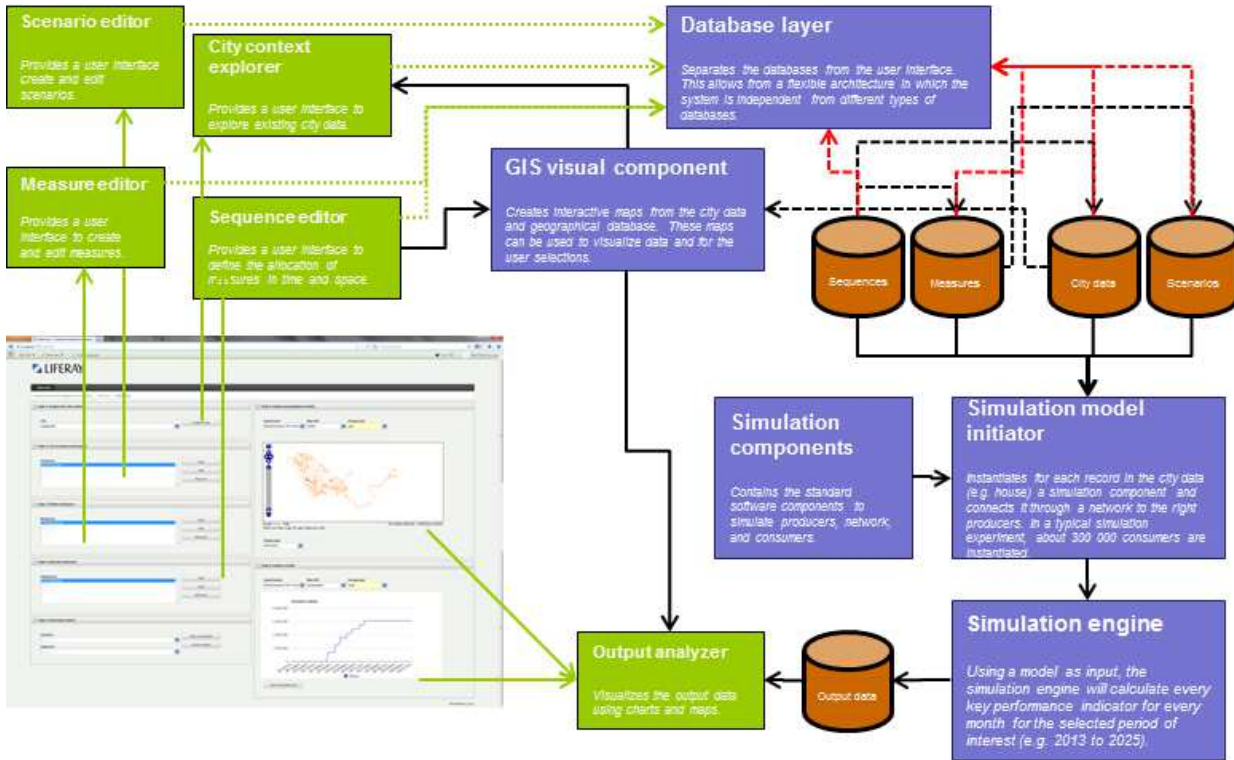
Scenario editor

Provides a user interface create and edit scenarios.

City context explorer

Provides a user interface to explore existing city data.

Database layer

Separates the databases from the user interface. This allows from a flexible architecture in which the system is independent from different types of databases.

Measure editor

Provides a user interface to create and edit measures.

Sequence editor

Provides a user interface to define the allocation of m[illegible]sures in time and space.

GIS visual component

Creates interactive maps from the city data and geographical database. These maps can be used to visualize data and for the user selections.

Sequences

Measures

City data

Scenarios

LIFERAY

Simulation components

Contains the standard software components to simulate producers, network, and consumers.

Simulation model initiator

Instantiates for each record in the city data (e.g. house) a simulation component and connects it through a network to the right producers. In a typical simulation experiment, about 300 000 consumers are instantiated.

Simulation engine

Using a model as input, the simulation engine will calculate every key performance indicator for every month for the selected period of interest (e.g. 2013 to 2025).

Output analyzer

Visualizes the output data using charts and maps.

Output data